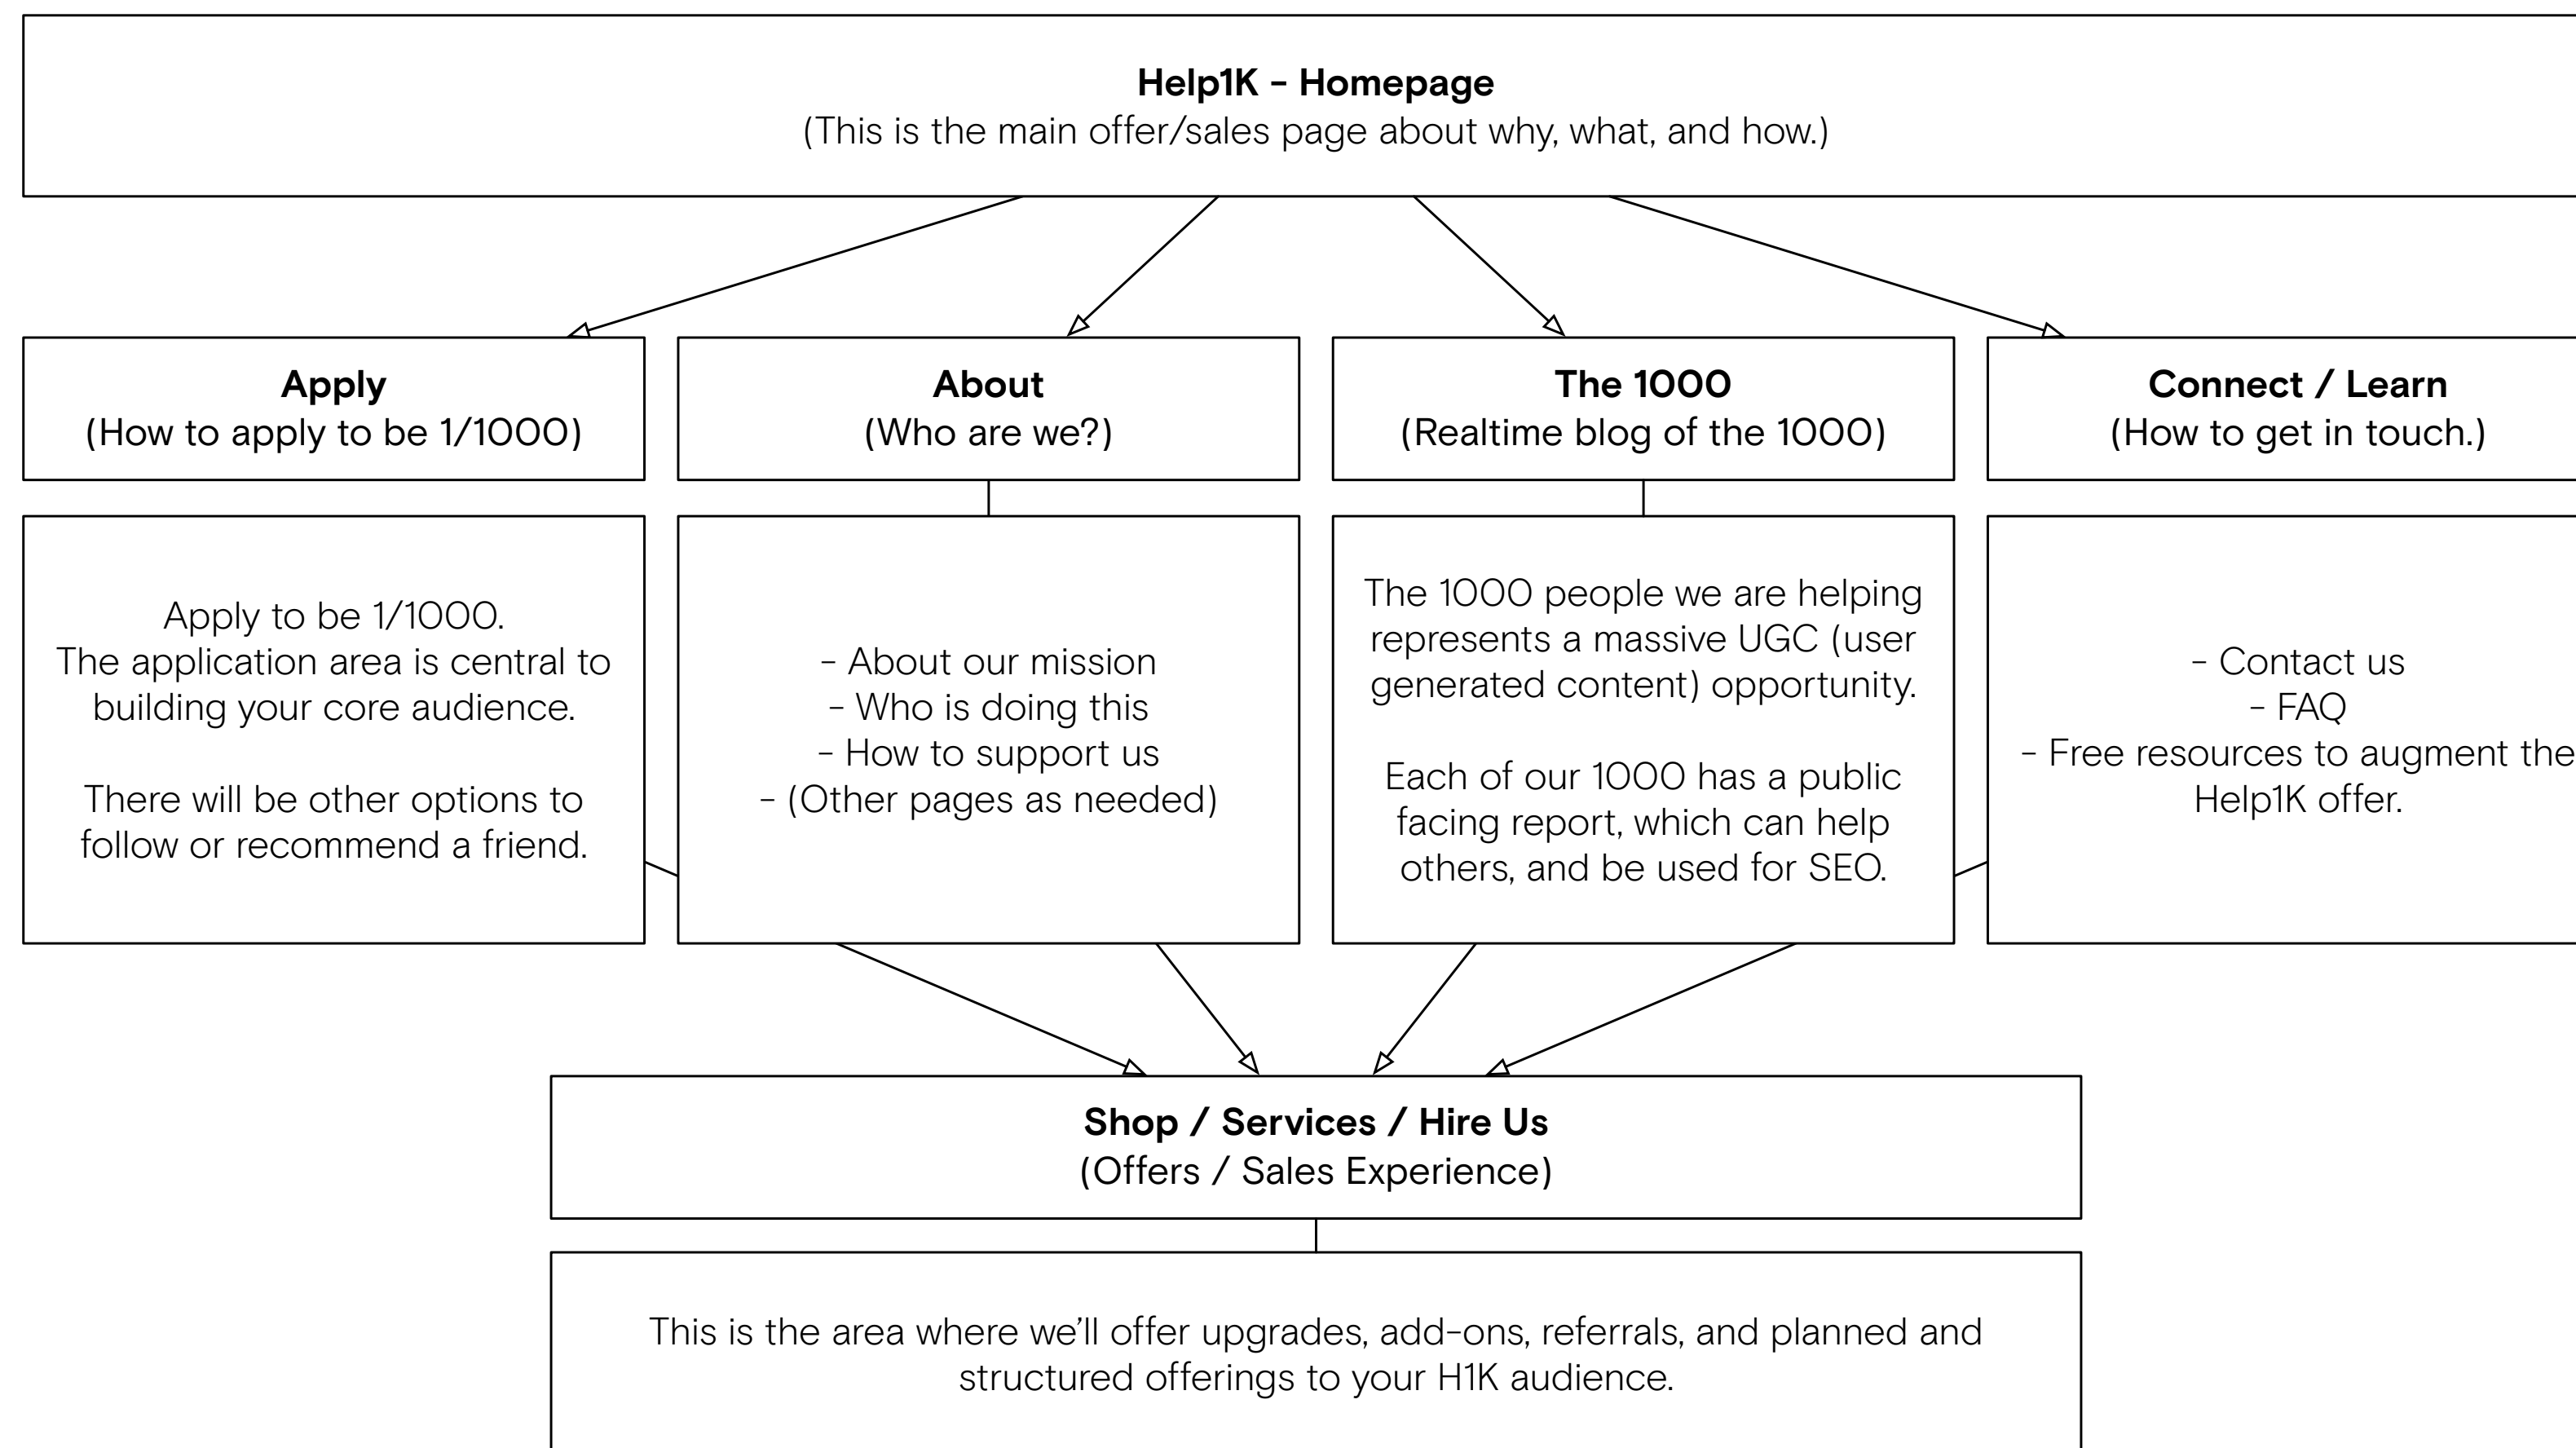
**Help1K - Homepage**
(This is the main offer/sales page about why, what, and how.)

**Apply**
(How to apply to be 1/1000)

Apply to be 1/1000.
The application area is central to building your core audience.

There will be other options to follow or recommend a friend.

**About**
(Who are we?)

- About our mission
- Who is doing this
- How to support us
- (Other pages as needed)

**The 1000**
(Realtime blog of the 1000)

The 1000 people we are helping represents a massive UGC (user generated content) opportunity.

Each of our 1000 has a public facing report, which can help others, and be used for SEO.

**Connect / Learn**
(How to get in touch.)

- Contact us
- FAQ
- Free resources to augment the Help1K offer.

**Shop / Services / Hire Us**
(Offers / Sales Experience)

This is the area where we'll offer upgrades, add-ons, referrals, and planned and structured offerings to your H1K audience.